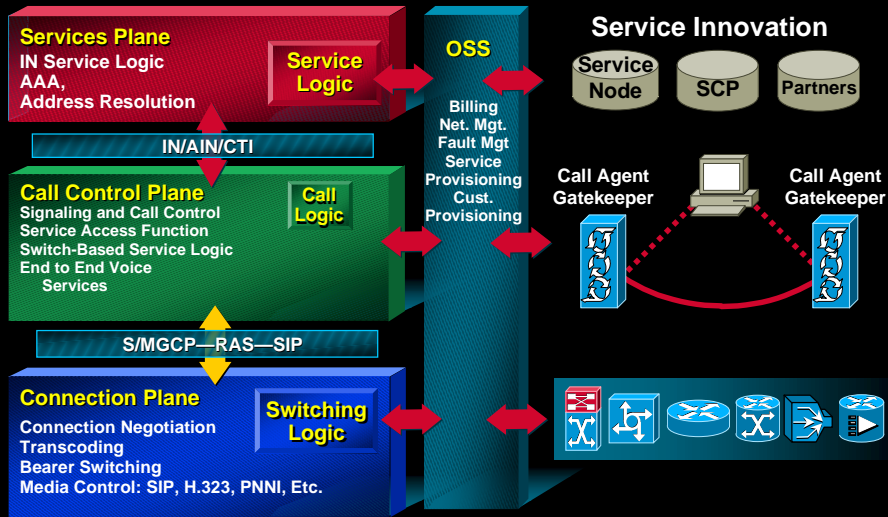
Services Plane
IN Service Logic
AAA,
Address Resolution

Service Logic

IN/AIN/CTI

Call Control Plane
Signaling and Call Control
Service Access Function
Switch-Based Service Logic
End to End Voice Services

Call Logic

S/MGCP—RAS—SIP

Connection Plane
Connection Negotiation
Transcoding
Bearer Switching
Media Control: SIP, H.323, PNNI, Etc.

Switching Logic

OSS
Billing
Net. Mgt.
Fault Mgt
Service Provisioning
Cust. Provisioning

Service Innovation
Service Node
SCP
Partners

Call Agent Gatekeeper
Call Agent Gatekeeper